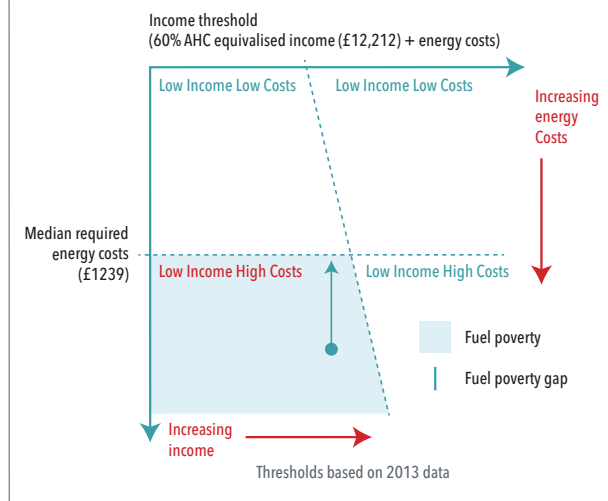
Income threshold
(60% AHC equivalised income (£12,212) + energy costs)

Low Income Low Costs

Low Income Low Costs

Increasing energy Costs

Median required energy costs (£1239)

Low Income High Costs

Low Income High Costs

Fuel poverty

Fuel poverty gap

Increasing income

Thresholds based on 2013 data